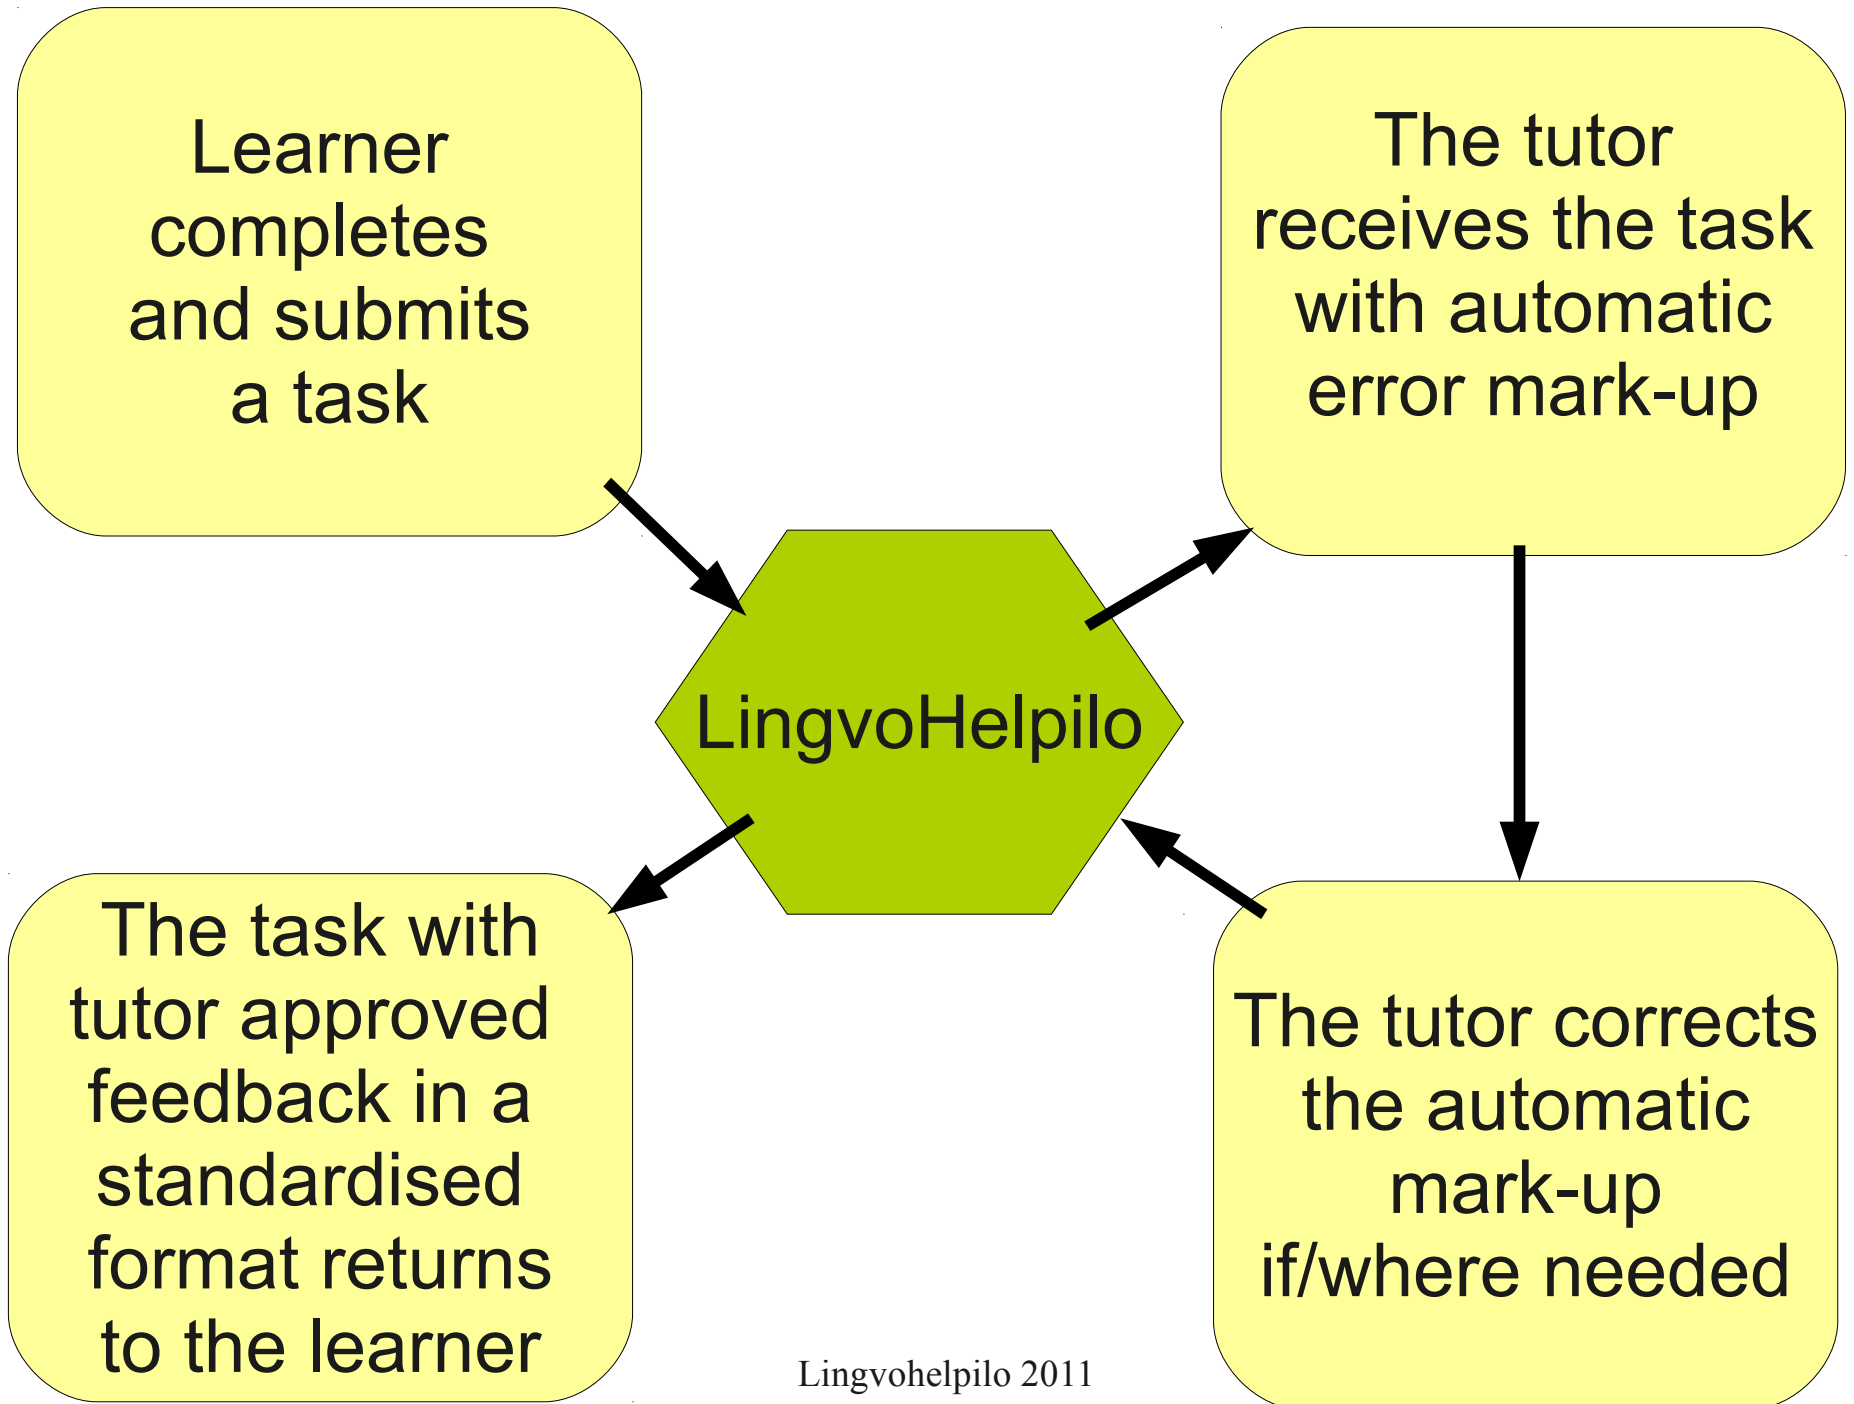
Learner completes and submits a task

The tutor receives the task with automatic error mark-up

LingvoHelpilo

The task with tutor approved feedback in a standardised format returns to the learner

The tutor corrects the automatic mark-up if/where needed

Lingvohelpilo 2011